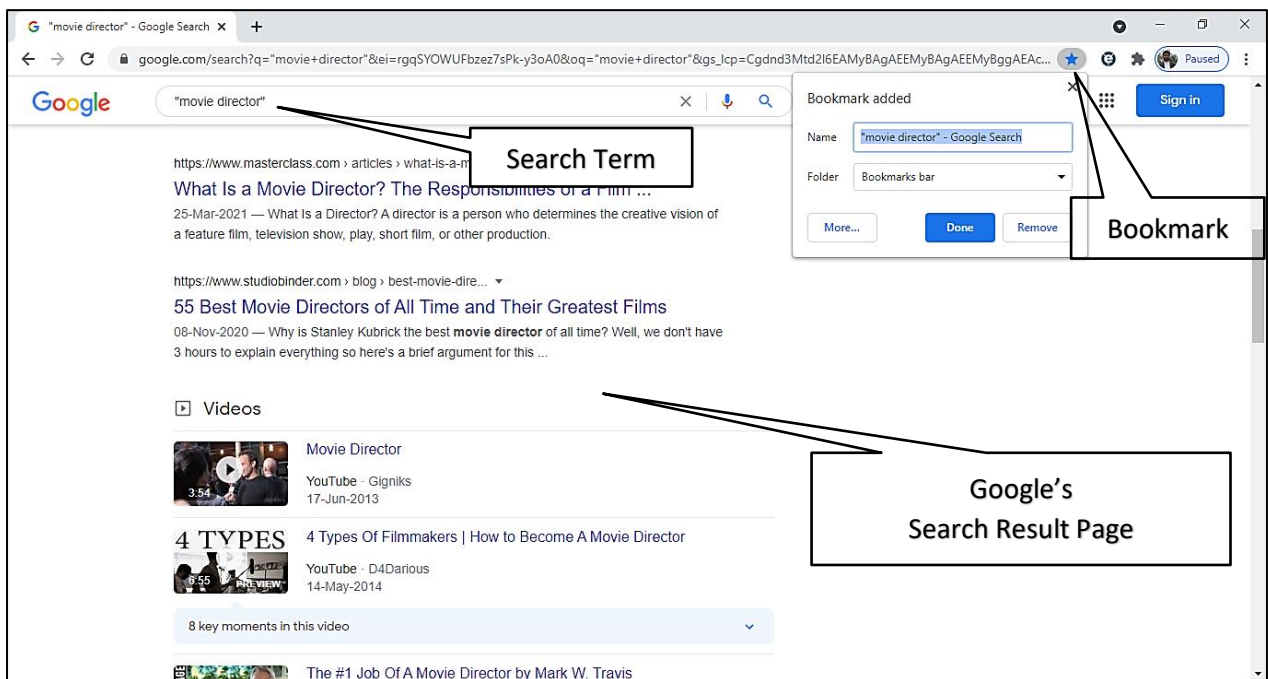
"movie director" - Google Search ×  +

google.com/search?q="movie+director"&ei=rgqSYOWUFbzez7sPk-y3oA0&oq="movie+director"&gs_lcp=Cgdnd3Mtd2l6EAMyBAgAEEMyBAgAEEMyBggAEAc...

Paused

Google "movie director"

Sign in

Bookmark added

Name "movie director" - Google Search

Folder Bookmarks bar

More... Done Remove

Bookmark

Search Term

https://www.masterclass.com › articles › what-is-a-m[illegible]

What Is a Movie Director? The Responsibilities of a Film ...

25-Mar-2021 — What Is a Director? A director is a person who determines the creative vision of a feature film, television show, play, short film, or other production.

https://www.studiobinder.com › blog › best-movie-dire...

55 Best Movie Directors of All Time and Their Greatest Films

08-Nov-2020 — Why is Stanley Kubrick the best movie director of all time? Well, we don't have 3 hours to explain everything so here's a brief argument for this ...

Videos

Movie Director
YouTube · Gigniks
17-Jun-2013
3:54

4 TYPES
4 Types Of Filmmakers | How to Become A Movie Director
YouTube · D4Darious
14-May-2014
6:55 PREVIEW

8 key moments in this video

The #1 Job Of A Movie Director by Mark W. Travis

Google's
Search Result Page